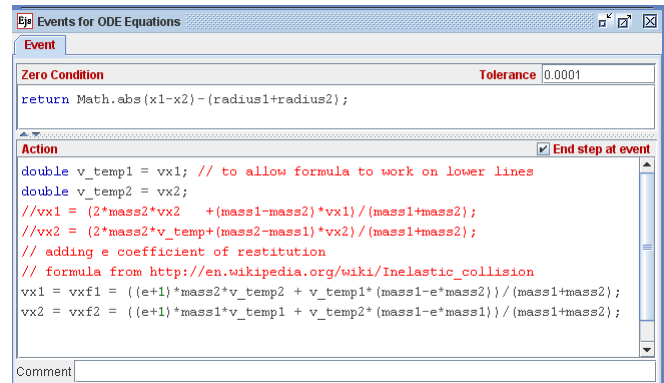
Ejs Events for ODE Equations

Event

Zero Condition
Tolerance 0.0001

return Math.abs(x1-x2)-(radius1+radius2);

Action
End step at event

double v_temp1 = vx1; // to allow formula to work on lower lines
double v_temp2 = vx2;
//vx1 = (2*mass2*vx2 +(mass1-mass2)*vx1)/(mass1+mass2);
//vx2 = (2*mass2*v_temp+(mass2-mass1)*vx2)/(mass1+mass2);
// adding e coefficient of restitution
// formula from http://en.wikipedia.org/wiki/Inelastic_collision
vx1 = vxf1 = ((e+1)*mass2*v_temp2 + v_temp1*(mass1-e*mass2))/(mass1+mass2);
vx2 = vxf2 = ((e+1)*mass1*v_temp1 + v_temp2*(mass1-e*mass1))/(mass1+mass2);

Comment